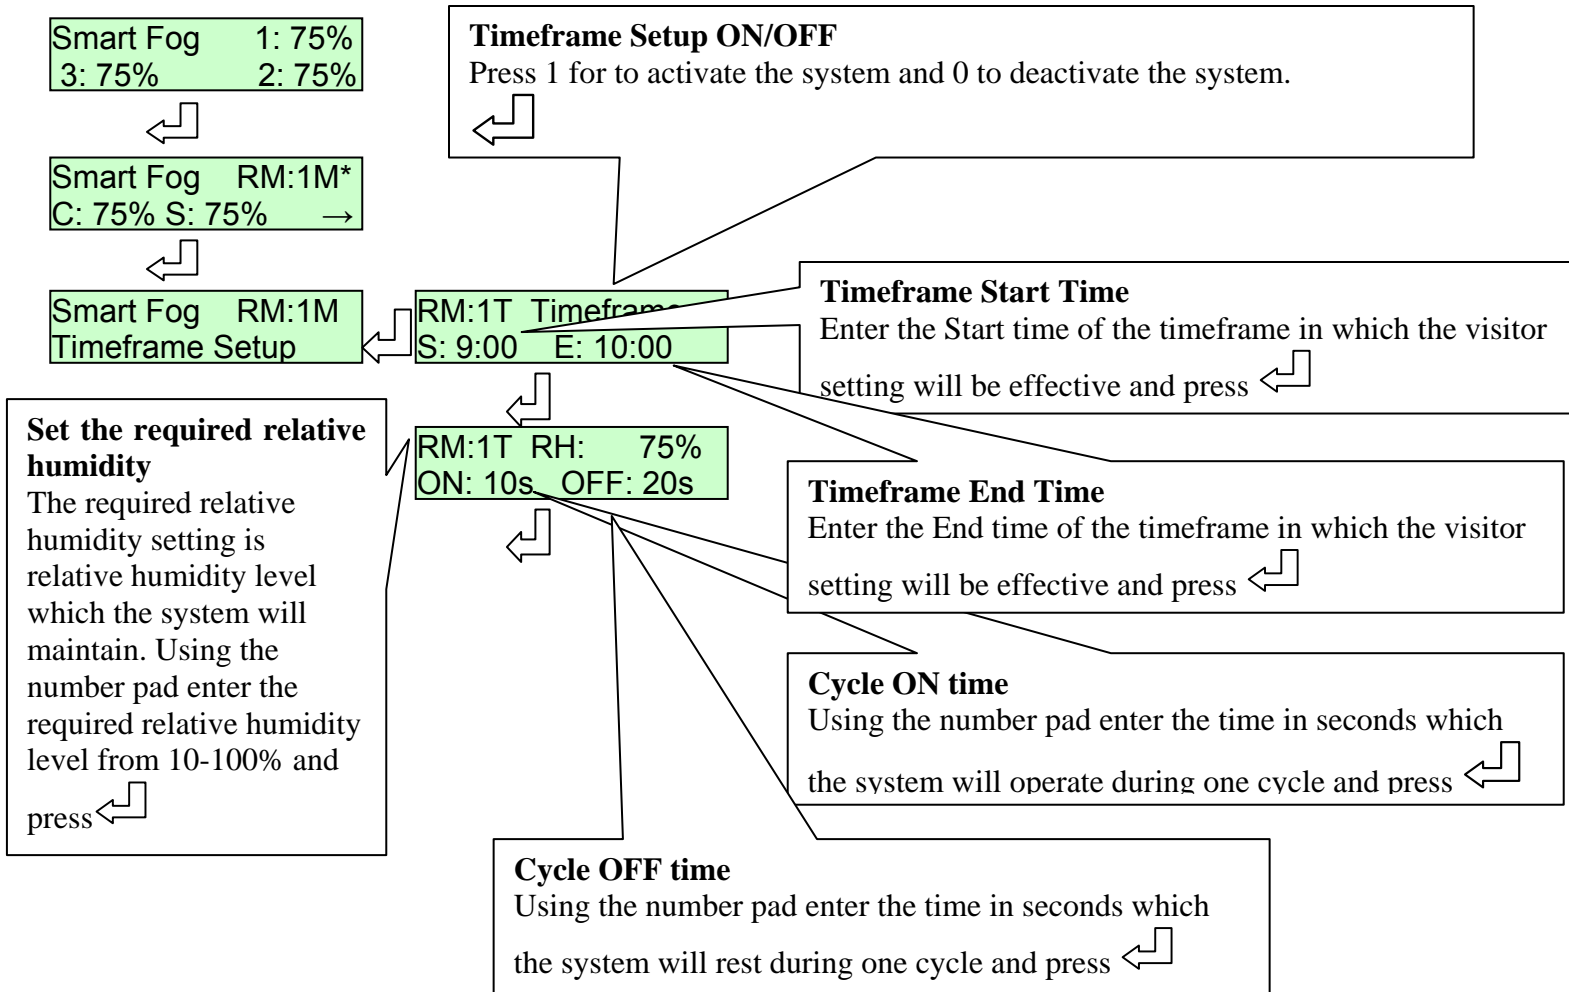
Smart Fog 1: 75%
3: 75% 2: 75%

Smart Fog RM:1M*
C: 75% S: 75% →

Smart Fog RM:1M
Timeframe Setup

Timeframe Setup ON/OFF
Press 1 for to activate the system and 0 to deactivate the system.

RM:1T Timefram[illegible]
S: 9:00 E: 10:00

Timeframe Start Time
Enter the Start time of the timeframe in which the visitor setting will be effective and press

Set the required relative humidity
The required relative humidity setting is relative humidity level which the system will maintain. Using the number pad enter the required relative humidity level from 10-100% and press

RM:1T RH: 75%
ON: 10s OFF: 20s

Timeframe End Time
Enter the End time of the timeframe in which the visitor setting will be effective and press

Cycle ON time
Using the number pad enter the time in seconds which the system will operate during one cycle and press

Cycle OFF time
Using the number pad enter the time in seconds which the system will rest during one cycle and press